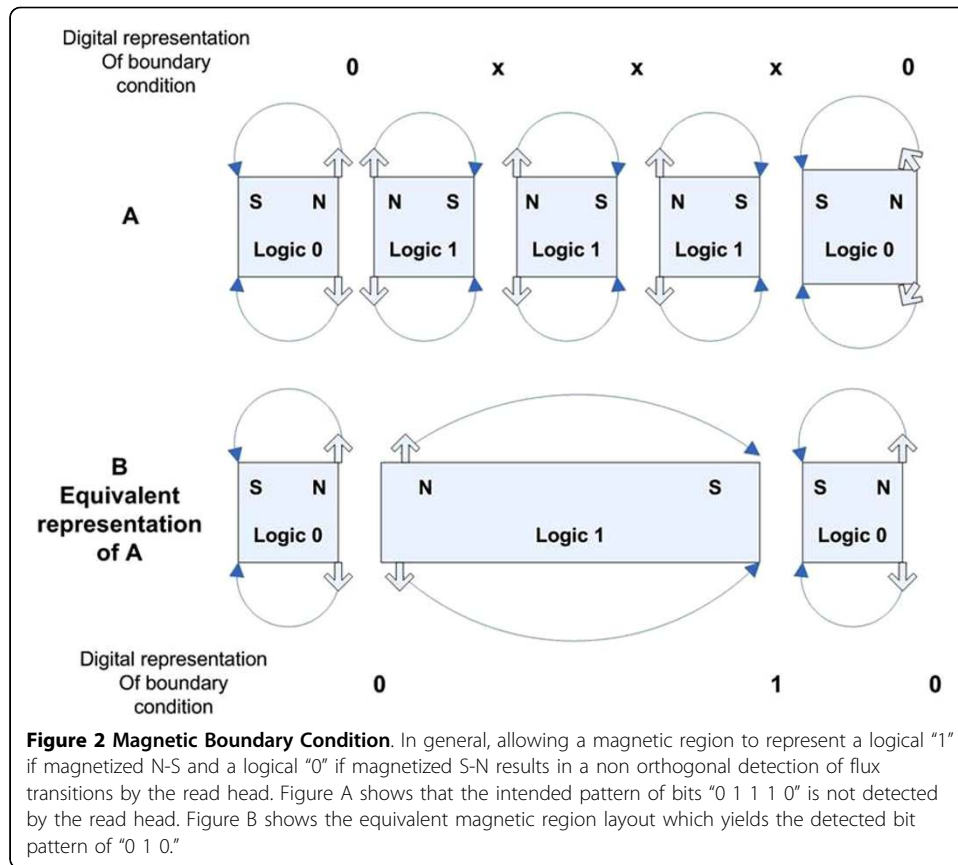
Digital representation Of boundary condition 0 x x x 0

A

S N Logic 0

N S Logic 1

N S Logic 1

N S Logic 1

S N Logic 0

B Equivalent representation of A

S N Logic 0

N S Logic 1

S N Logic 0

Digital representation Of boundary condition 0 1 0

**Figure 2 Magnetic Boundary Condition**. In general, allowing a magnetic region to represent a logical "1" if magnetized N-S and a logical "0" if magnetized S-N results in a non orthogonal detection of flux transitions by the read head. Figure A shows that the intended pattern of bits "0 1 1 1 0" is not detected by the read head. Figure B shows the equivalent magnetic region layout which yields the detected bit pattern of "0 1 0."